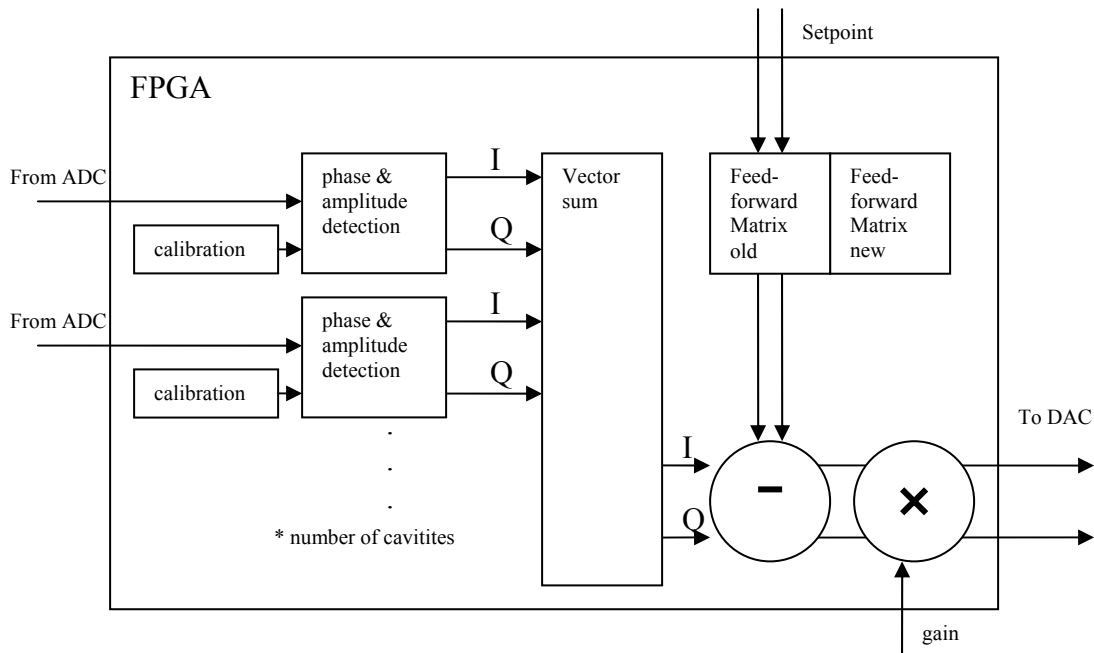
Setpoint

FPGA

From ADC

phase & amplitude detection

calibration

I

Q

Vector sum

Feed-forward Matrix old

Feed-forward Matrix new

From ADC

phase & amplitude detection

calibration

I

Q

.
.
.

* number of cavitites

I

Q

–

×

To DAC

gain